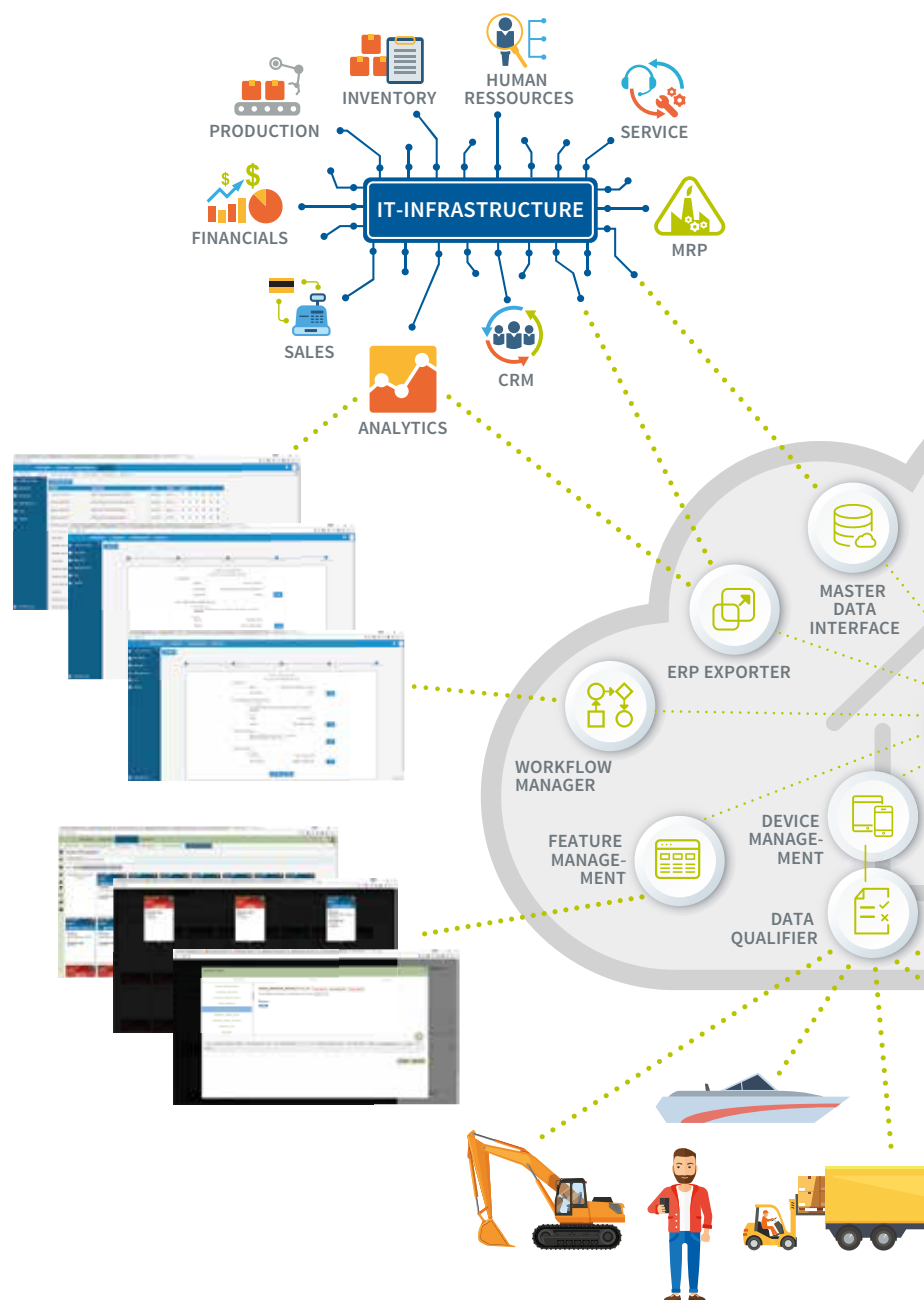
INVENTORY

HUMAN RESSOURCES

PRODUCTION

SERVICE

IT-INFRASTRUCTURE

FINANCIALS

MRP

SALES

CRM

ANALYTICS

MASTER DATA INTERFACE

ERP EXPORTER

WORKFLOW MANAGER

FEATURE MANAGEMENT

DEVICE MANAGEMENT

DATA QUALIFIER